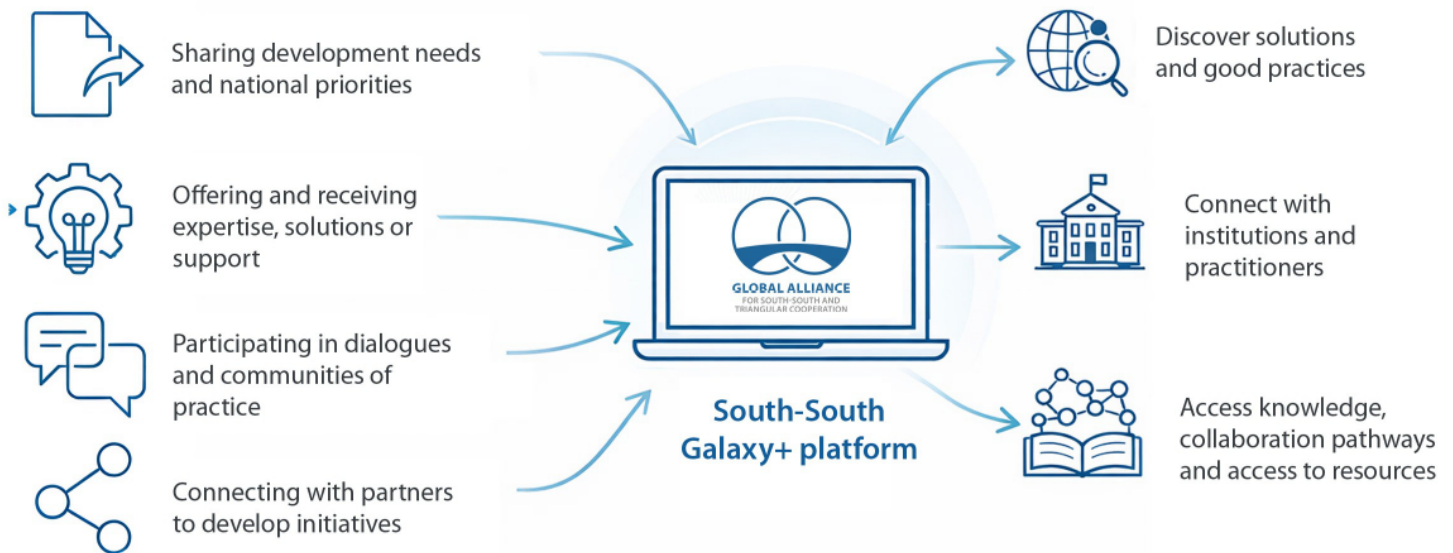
Sharing development needs and national priorities

Offering and receiving expertise, solutions or support

Participating in dialogues and communities of practice

Connecting with partners to develop initiatives

GLOBAL ALLIANCE
FOR SOUTH-SOUTH AND TRIANGULAR COOPERATION

South-South Galaxy+ platform

Discover solutions and good practices

Connect with institutions and practitioners

Access knowledge, collaboration pathways and access to resources